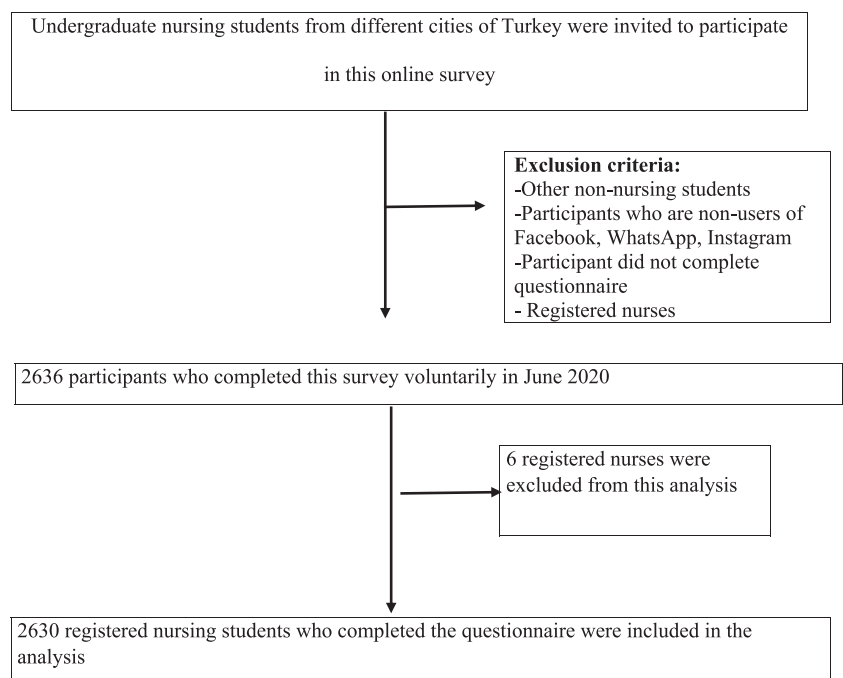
Undergraduate nursing students from different cities of Turkey were invited to participate in this online survey

**Exclusion criteria:**
-Other non-nursing students
-Participants who are non-users of Facebook, WhatsApp, Instagram
-Participant did not complete questionnaire
- Registered nurses

2636 participants who completed this survey voluntarily in June 2020

6 registered nurses were excluded from this analysis

2630 registered nursing students who completed the questionnaire were included in the analysis